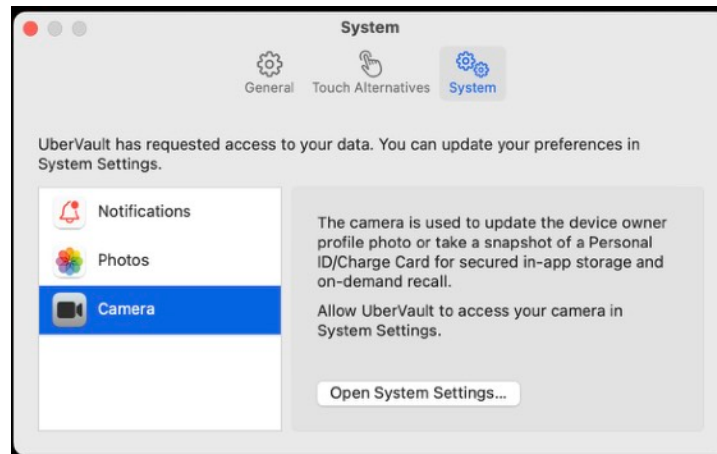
System

General Touch Alternatives System

UberVault has requested access to your data. You can update your preferences in System Settings.

Notifications
Photos
Camera

The camera is used to update the device owner profile photo or take a snapshot of a Personal ID/Charge Card for secured in-app storage and on-demand recall.

Allow UberVault to access your camera in System Settings.

Open System Settings...